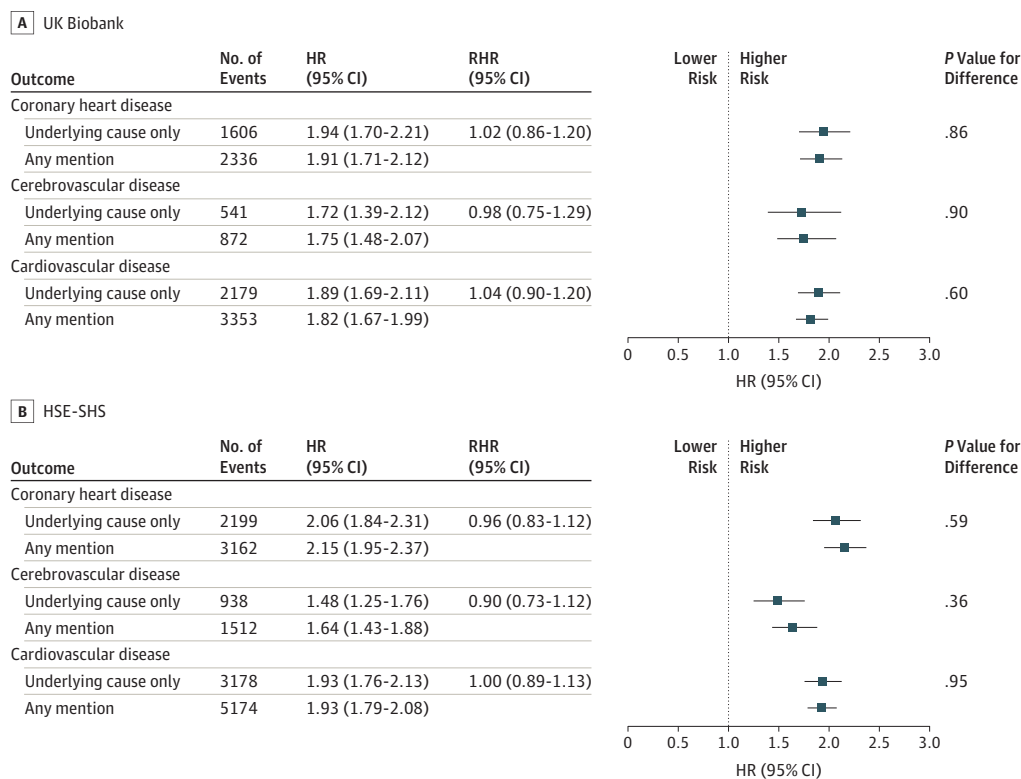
A UK Biobank

| Outcome | No. of Events | HR (95% CI) | RHR (95% CI) | Lower Risk | Higher Risk | P Value for Difference |
|---|---|---|---|---|---|---|
| Coronary heart disease | | | | | | |
| Underlying cause only | 1606 | 1.94 (1.70-2.21) | 1.02 (0.86-1.20) | | | .86 |
| Any mention | 2336 | 1.91 (1.71-2.12) | | | | |
| Cerebrovascular disease | | | | | | |
| Underlying cause only | 541 | 1.72 (1.39-2.12) | 0.98 (0.75-1.29) | | | .90 |
| Any mention | 872 | 1.75 (1.48-2.07) | | | | |
| Cardiovascular disease | | | | | | |
| Underlying cause only | 2179 | 1.89 (1.69-2.11) | 1.04 (0.90-1.20) | | | .60 |
| Any mention | 3353 | 1.82 (1.67-1.99) | | | | |

0 0.5 1.0 1.5 2.0 2.5 3.0
HR (95% CI)

B HSE-SHS

| Outcome | No. of Events | HR (95% CI) | RHR (95% CI) | Lower Risk | Higher Risk | P Value for Difference |
|---|---|---|---|---|---|---|
| Coronary heart disease | | | | | | |
| Underlying cause only | 2199 | 2.06 (1.84-2.31) | 0.96 (0.83-1.12) | | | .59 |
| Any mention | 3162 | 2.15 (1.95-2.37) | | | | |
| Cerebrovascular disease | | | | | | |
| Underlying cause only | 938 | 1.48 (1.25-1.76) | 0.90 (0.73-1.12) | | | .36 |
| Any mention | 1512 | 1.64 (1.43-1.88) | | | | |
| Cardiovascular disease | | | | | | |
| Underlying cause only | 3178 | 1.93 (1.76-2.13) | 1.00 (0.89-1.13) | | | .95 |
| Any mention | 5174 | 1.93 (1.79-2.08) | | | | |

0 0.5 1.0 1.5 2.0 2.5 3.0
HR (95% CI)